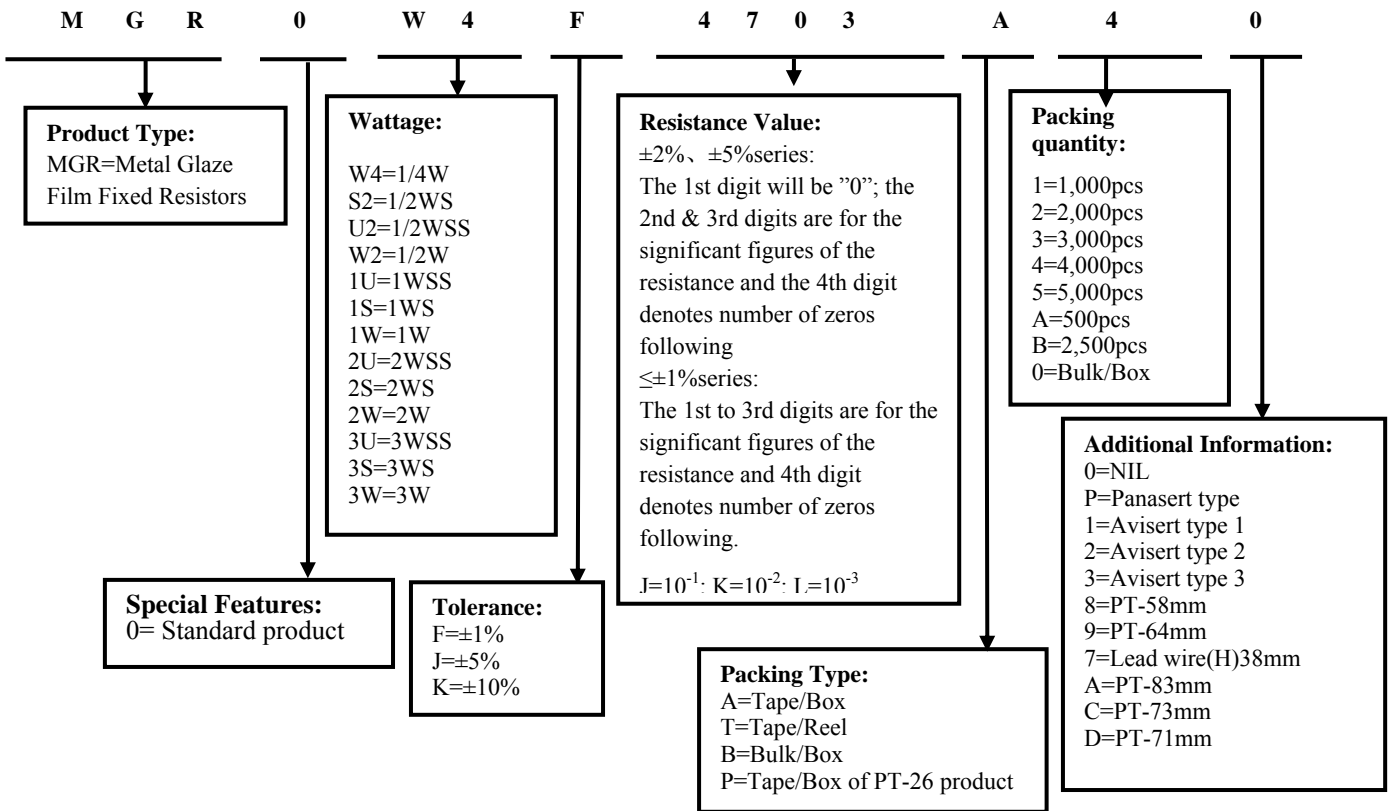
M G R 0 W 4 F 4 7 0 3 A 4 0

**Product Type:**
MGR=Metal Glaze Film Fixed Resistors

**Wattage:**
W4=1/4W
S2=1/2WS
U2=1/2WSS
W2=1/2W
1U=1WSS
1S=1WS
1W=1W
2U=2WSS
2S=2WS
2W=2W
3U=3WSS
3S=3WS
3W=3W

**Resistance Value:**
±2%、±5%series:
The 1st digit will be "0"; the 2nd & 3rd digits are for the significant figures of the resistance and the 4th digit denotes number of zeros following
≤±1%series:
The 1st to 3rd digits are for the significant figures of the resistance and 4th digit denotes number of zeros following.

$J=10^{-1}$; $K=10^{-2}$; $L=10^{-3}$

**Packing quantity:**
1=1,000pcs
2=2,000pcs
3=3,000pcs
4=4,000pcs
5=5,000pcs
A=500pcs
B=2,500pcs
0=Bulk/Box

**Additional Information:**
0=NIL
P=Panasert type
1=Avisert type 1
2=Avisert type 2
3=Avisert type 3
8=PT-58mm
9=PT-64mm
7=Lead wire(H)38mm
A=PT-83mm
C=PT-73mm
D=PT-71mm

**Special Features:**
0= Standard product

**Tolerance:**
F=±1%
J=±5%
K=±10%

**Packing Type:**
A=Tape/Box
T=Tape/Reel
B=Bulk/Box
P=Tape/Box of PT-26 product